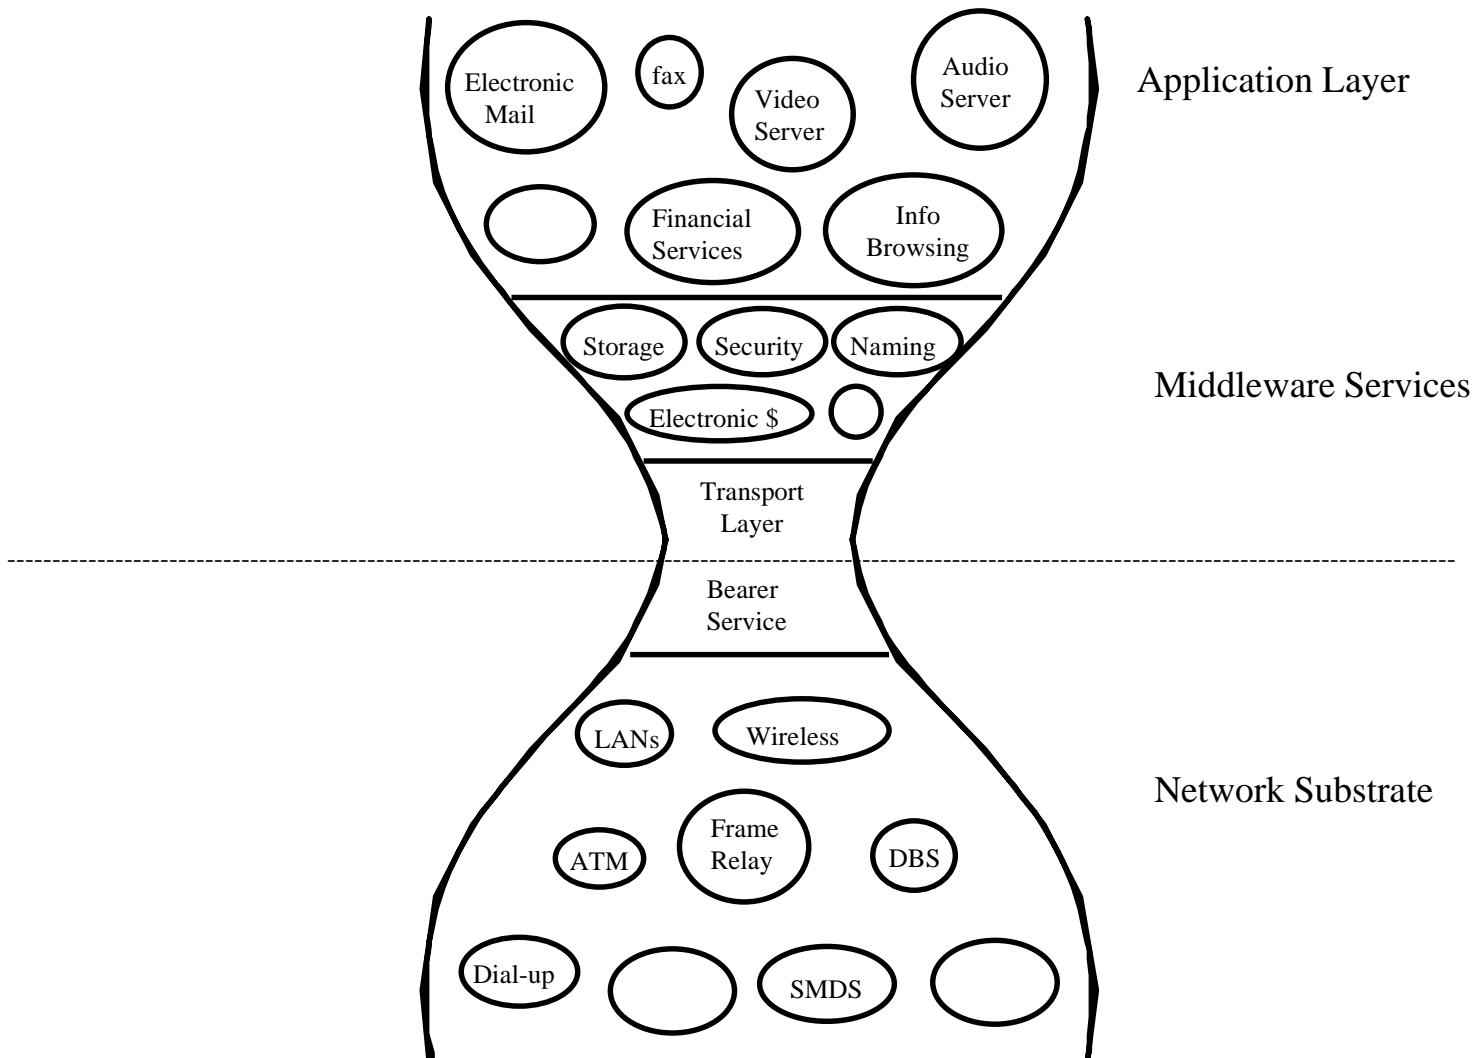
Electronic Mail

fax

Video Server

Audio Server

Application Layer

Financial Services

Info Browsing

Storage

Security

Naming

Middleware Services

Electronic $

Transport Layer

Bearer Service

LANs

Wireless

Network Substrate

ATM

Frame Relay

DBS

Dial-up

SMDS